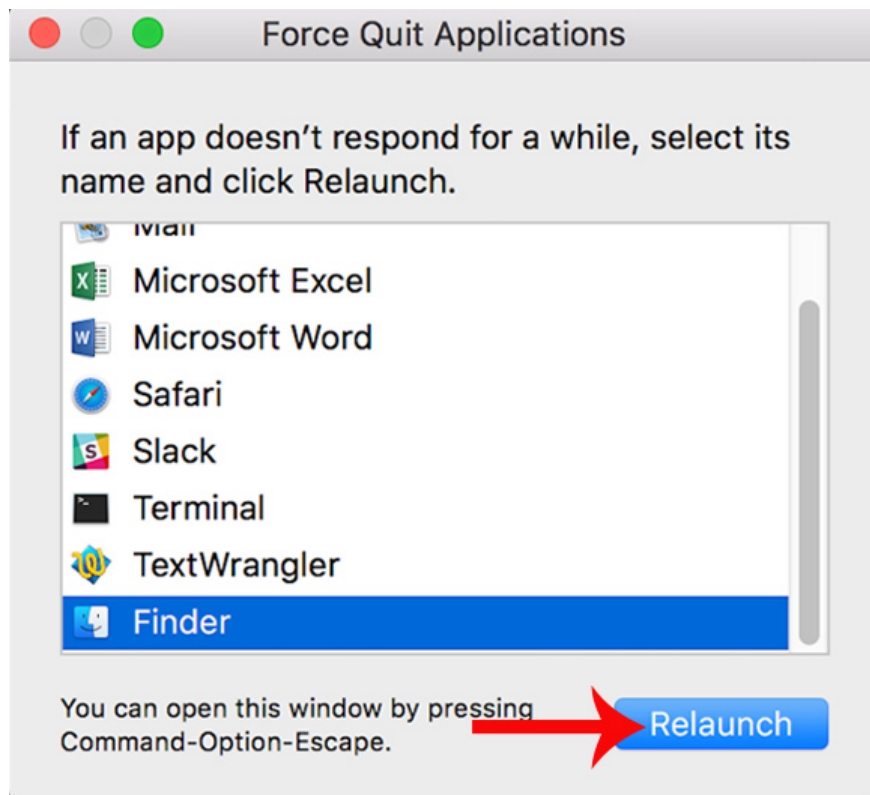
Force Quit Applications

If an app doesn't respond for a while, select its name and click Relaunch.

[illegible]
Microsoft Excel
Microsoft Word
Safari
Slack
Terminal
TextWrangler
Finder

You can open this window by pressing Command-Option-Escape.

Relaunch